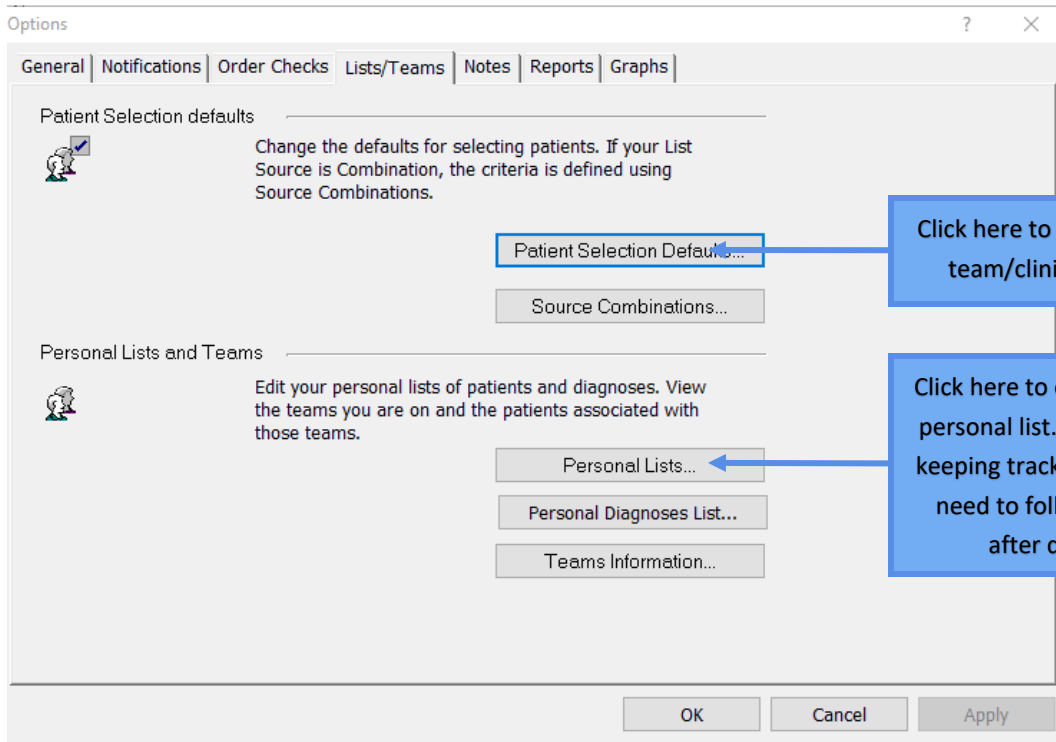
Options

?

General | Notifications | Order Checks | Lists/Teams | Notes | Reports | Graphs

Patient Selection defaults

Change the defaults for selecting patients. If your List Source is Combination, the criteria is defined using Source Combinations.

Patient Selection Defau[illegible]...

Source Combinations...

Click here to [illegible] team/clin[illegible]

Personal Lists and Teams

Edit your personal lists of patients and diagnoses. View the teams you are on and the patients associated with those teams.

Personal Lists...

Personal Diagnoses List...

Teams Information...

Click here to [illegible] personal list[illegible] keeping track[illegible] need to fol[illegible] after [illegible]

OK

Cancel

Apply